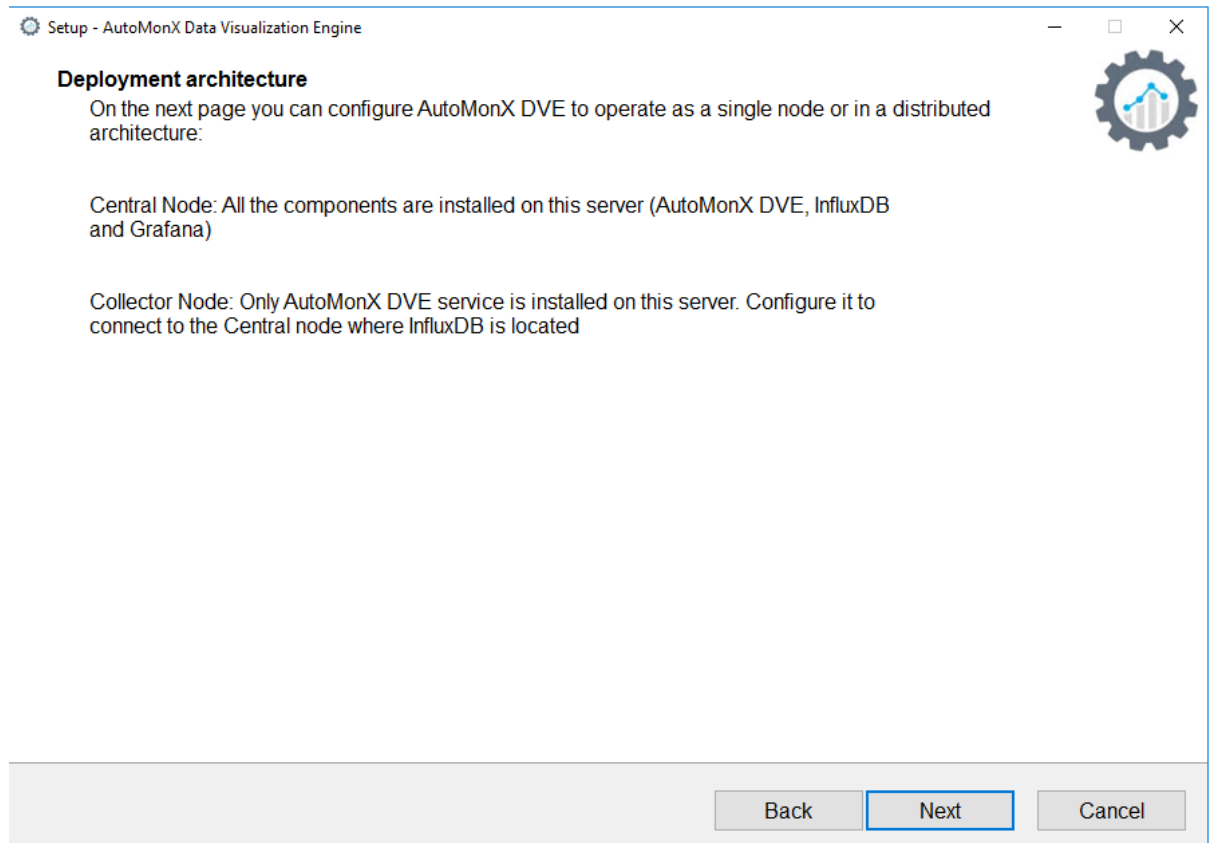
Setup - AutoMonX Data Visualization Engine

Deployment architecture

On the next page you can configure AutoMonX DVE to operate as a single node or in a distributed architecture:

Central Node: All the components are installed on this server (AutoMonX DVE, InfluxDB and Grafana)

Collector Node: Only AutoMonX DVE service is installed on this server. Configure it to connect to the Central node where InfluxDB is located

Back
Next
Cancel